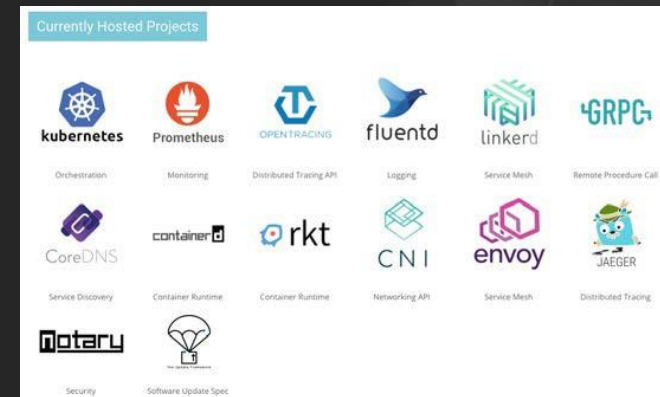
Currently Hosted Projects

kubernetes
Orchestration

Prometheus
Monitoring

OPENTRACING
Distributed Tracing API

fluentd
Logging

linkerd
Service Mesh

GRPC
Remote Procedure Call

CoreDNS
Service Discovery

containerd
Container Runtime

rkt
Container Runtime

CNI
Networking API

envoy
Service Mesh

JAEGER
Distributed Tracing

notary
Security

The Update Framework
Software Update Spec